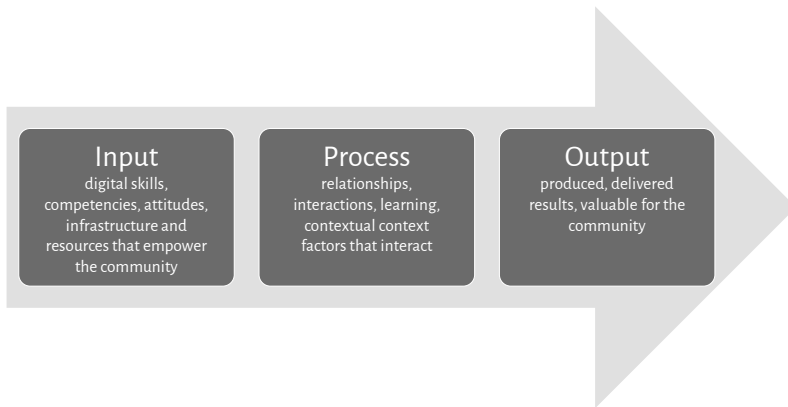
Input
digital skills, competencies, attitudes, infrastructure and resources that empower the community

Process
relationships, interactions, learning, contextual context factors that interact

Output
produced, delivered results, valuable for the community